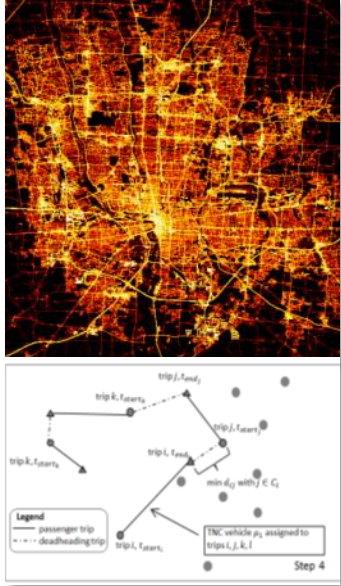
trip $j, t_{end_j}$

trip $k, t_{start_k}$

trip $k, t_{start_k}$

trip $i, t_{end_i}$

trip $j, t_{start_j}$

$\min d_{ij}$ with $j \in C_i$

Legend
passenger trip
deadheading trip

trip $i, t_{start_i}$

TNC vehicle $\rho_1$ assigned to trips $i, j, k, l$

Step 4